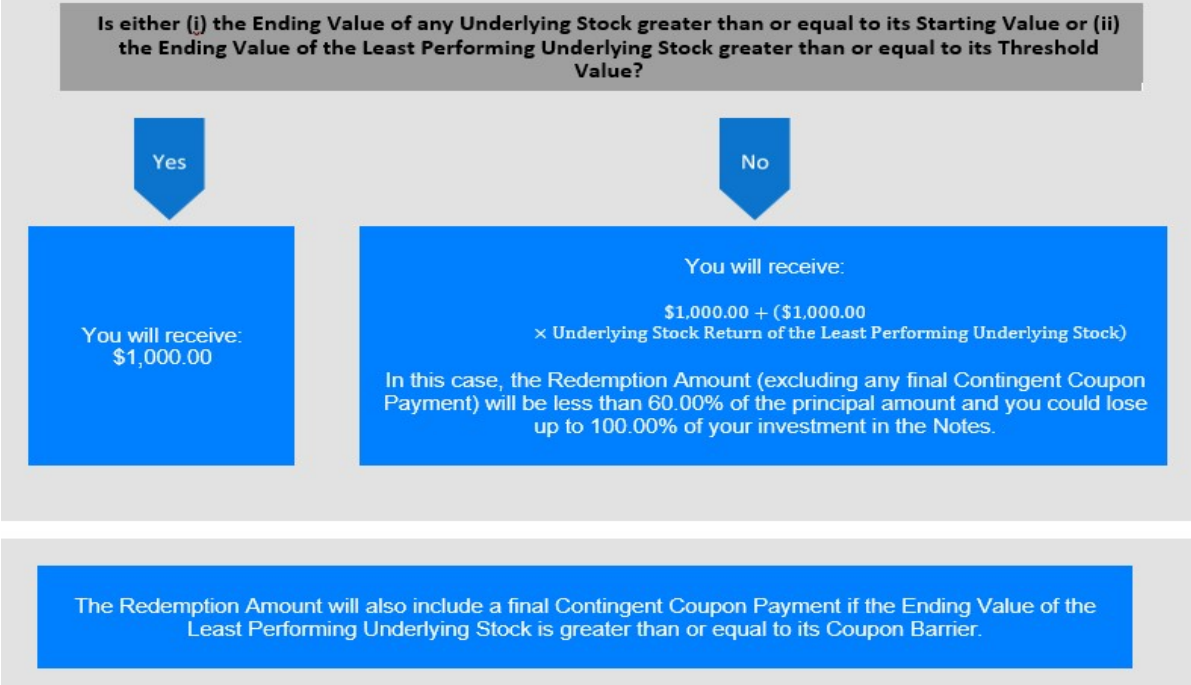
Is either (i) the Ending Value of any Underlying Stock greater than or equal to its Starting Value or (ii) the Ending Value of the Least Performing Underlying Stock greater than or equal to its Threshold Value?

Yes

No

You will receive: \$1,000.00

You will receive:

$\$1{,}000.00 + (\$1{,}000.00 \times \text{Underlying Stock Return of the Least Performing Underlying Stock})$

In this case, the Redemption Amount (excluding any final Contingent Coupon Payment) will be less than 60.00% of the principal amount and you could lose up to 100.00% of your investment in the Notes.

The Redemption Amount will also include a final Contingent Coupon Payment if the Ending Value of the Least Performing Underlying Stock is greater than or equal to its Coupon Barrier.